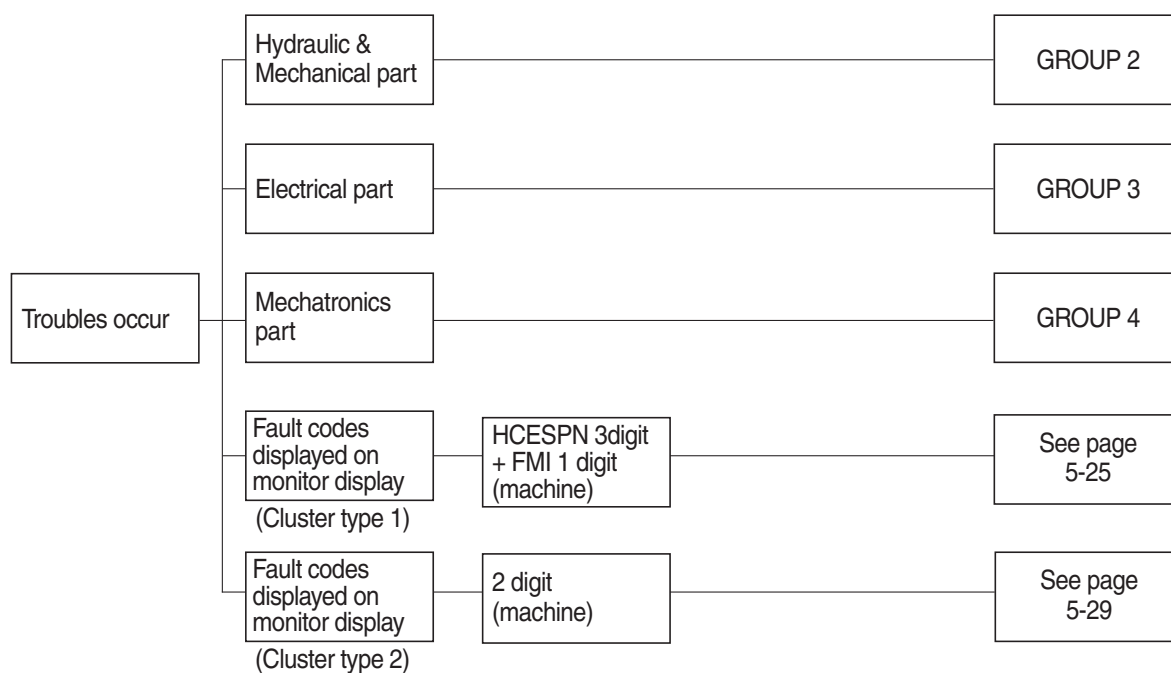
Troubles occur

Hydraulic & Mechanical part

GROUP 2

Electrical part

GROUP 3

Mechatronics part

GROUP 4

Fault codes displayed on monitor display
(Cluster type 1)

HCESPN 3digit + FMI 1 digit (machine)

See page 5-25

Fault codes displayed on monitor display
(Cluster type 2)

2 digit (machine)

See page 5-29